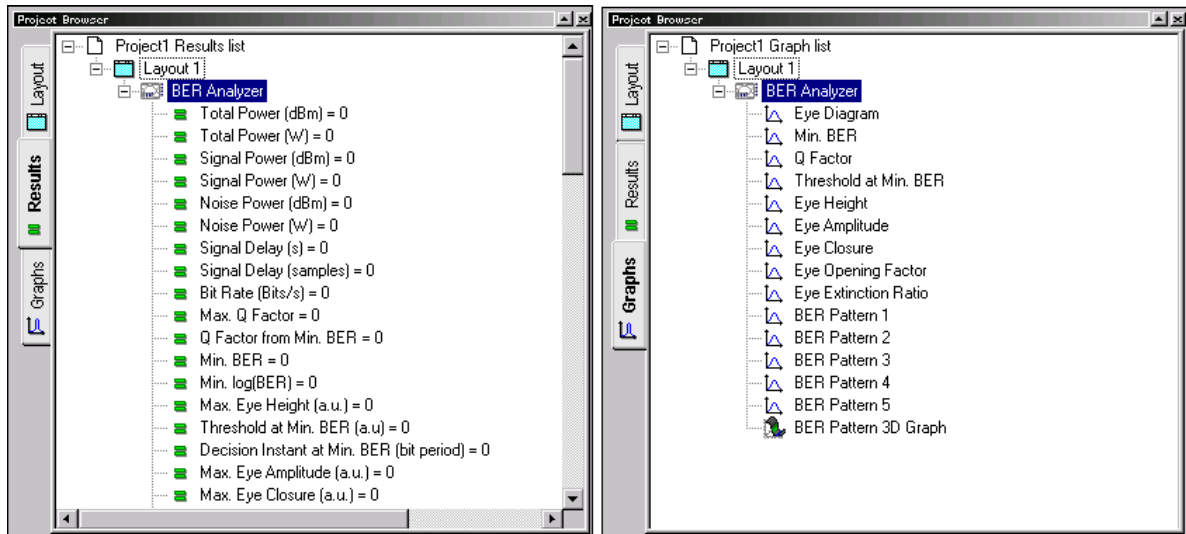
Project Browser

Layout

Results

Graphs

Project1 Results list
Layout 1
BER Analyzer
Total Power (dBm) = 0
Total Power (W) = 0
Signal Power (dBm) = 0
Signal Power (W) = 0
Noise Power (dBm) = 0
Noise Power (W) = 0
Signal Delay (s) = 0
Signal Delay (samples) = 0
Bit Rate (Bits/s) = 0
Max. Q Factor = 0
Q Factor from Min. BER = 0
Min. BER = 0
Min. log(BER) = 0
Max. Eye Height (a.u.) = 0
Threshold at Min. BER (a.u) = 0
Decision Instant at Min. BER (bit period) = 0
Max. Eye Amplitude (a.u.) = 0
Max. Eye Closure (a.u.) = 0

Project Browser

Layout

Results

Graphs

Project1 Graph list
Layout 1
BER Analyzer
Eye Diagram
Min. BER
Q Factor
Threshold at Min. BER
Eye Height
Eye Amplitude
Eye Closure
Eye Opening Factor
Eye Extinction Ratio
BER Pattern 1
BER Pattern 2
BER Pattern 3
BER Pattern 4
BER Pattern 5
BER Pattern 3D Graph